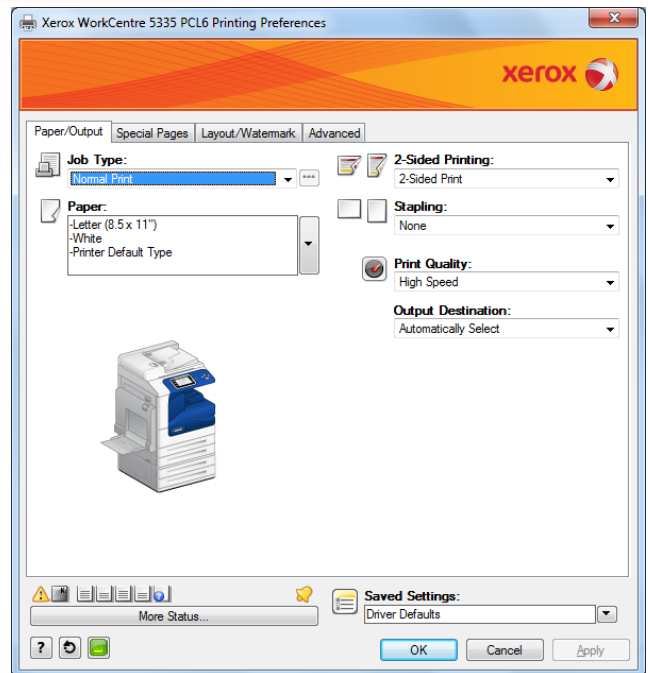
Xerox WorkCentre 5335 PCL6 Printing Preferences

xerox

Paper/Output | Special Pages | Layout/Watermark | Advanced

Job Type:
Normal Print

Paper:
-Letter (8.5 x 11")
-White
-Printer Default Type

2-Sided Printing:
2-Sided Print

Stapling:
None

Print Quality:
High Speed

Output Destination:
Automatically Select

More Status...

Saved Settings:
Driver Defaults

OK | Cancel | Apply